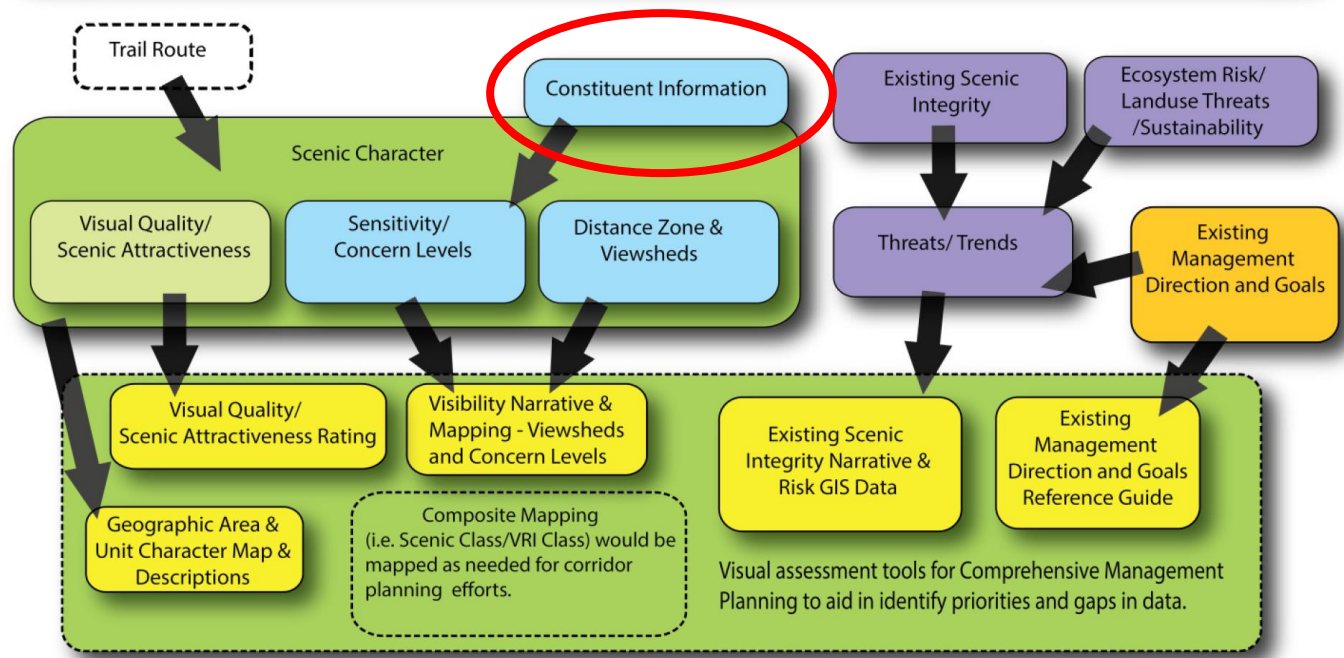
Trail Route

Constituent Information

Scenic Character

Visual Quality/ Scenic Attractiveness

Sensitivity/ Concern Levels

Distance Zone & Viewsheds

Existing Scenic Integrity

Ecosystem Risk/ Landuse Threats /Sustainability

Threats/ Trends

Existing Management Direction and Goals

Visual Quality/ Scenic Attractiveness Rating

Visibility Narrative & Mapping - Viewsheds and Concern Levels

Existing Scenic Integrity Narrative & Risk GIS Data

Existing Management Direction and Goals Reference Guide

Geographic Area & Unit Character Map & Descriptions

Composite Mapping (i.e. Scenic Class/VRI Class) would be mapped as needed for corridor planning efforts.

Visual assessment tools for Comprehensive Management Planning to aid in identify priorities and gaps in data.